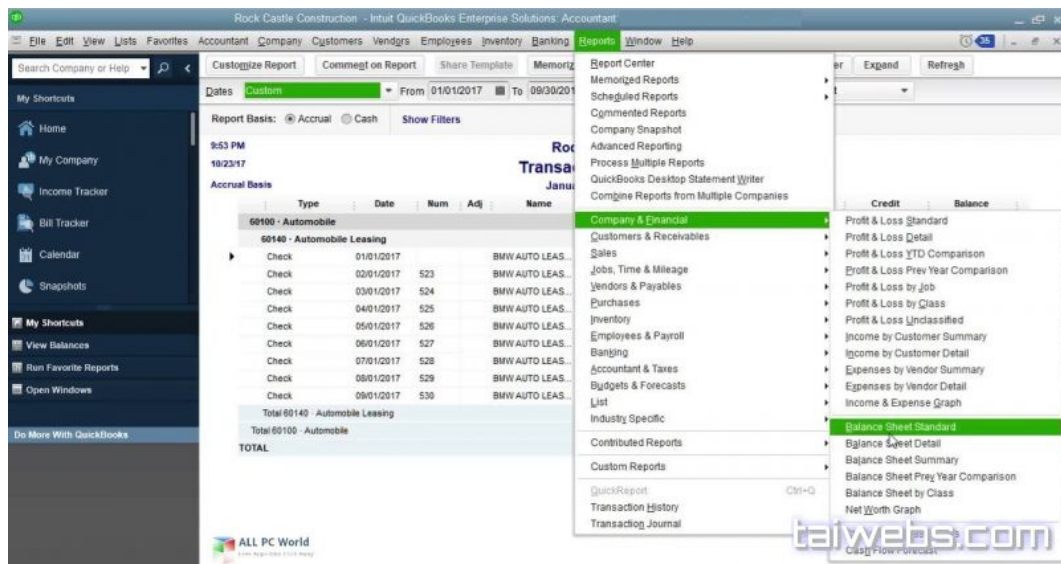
Rock Castle Construction - Intuit QuickBooks Enterprise Solutions: Accountant

File Edit View Lists Favorites Accountant Company Customers Vendors Employees Inventory Banking Reports Window Help

Search Company or Help

My Shortcuts

Home

My Company

Income Tracker

Bill Tracker

Calendar

Snapshots

My Shortcuts

View Balances

Run Favorite Reports

Open Windows

Do More With QuickBooks

Customize Report Comment on Report Share Template Memoriz

Expand Refresh

Dates Custom From 01/01/2017 To 09/30/201

Report Basis: Accrual Cash Show Filters

9:53 PM

10/23/17

Accrual Basis

Roc

Transa

Janu

| Type | Date | Num | Adj | Name |
|---|---|---|---|---|
| 60100 · Automobile | | | | |
| 60140 · Automobile Leasing | | | | |
| Check | 01/01/2017 | | | BMW AUTO LEAS... |
| Check | 02/01/2017 | 523 | | BMW AUTO LEAS... |
| Check | 03/01/2017 | 524 | | BMW AUTO LEAS... |
| Check | 04/01/2017 | 525 | | BMW AUTO LEAS... |
| Check | 05/01/2017 | 526 | | BMW AUTO LEAS... |
| Check | 06/01/2017 | 527 | | BMW AUTO LEAS... |
| Check | 07/01/2017 | 528 | | BMW AUTO LEAS... |
| Check | 08/01/2017 | 529 | | BMW AUTO LEAS... |
| Check | 09/01/2017 | 530 | | BMW AUTO LEAS... |
| Total 60140 · Automobile Leasing | | | | |
| Total 60100 · Automobile | | | | |
| TOTAL | | | | |

Credit Balance

Report Center
Memorized Reports
Scheduled Reports
Commented Reports
Company Snapshot
Advanced Reporting
Process Multiple Reports
QuickBooks Desktop Statement Writer
Combine Reports from Multiple Companies
Company & Financial
Customers & Receivables
Sales
Jobs, Time & Mileage
Vendors & Payables
Purchases
Inventory
Employees & Payroll
Banking
Accountant & Taxes
Budgets & Forecasts
List
Industry Specific
Contributed Reports
Custom Reports
QuickReport Ctrl+Q
Transaction History
Transaction Journal

Profit & Loss Standard
Profit & Loss Detail
Profit & Loss YTD Comparison
Profit & Loss Prev Year Comparison
Profit & Loss by Job
Profit & Loss by Class
Profit & Loss Unclassified
Income by Customer Summary
Income by Customer Detail
Expenses by Vendor Summary
Expenses by Vendor Detail
Income & Expense Graph
Balance Sheet Standard
Balance Sheet Detail
Balance Sheet Summary
Balance Sheet Prev Year Comparison
Balance Sheet by Class
Net Worth Graph
Cash Flow Forecast

ALL PC World

taiwebs.com